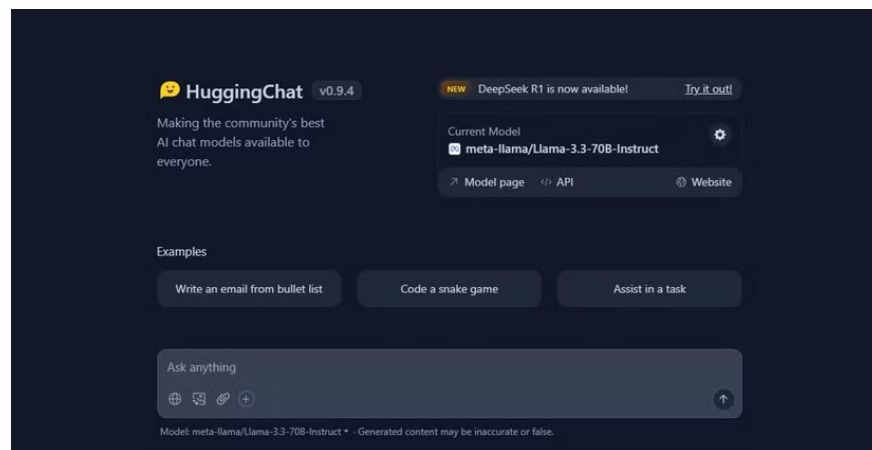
HuggingChat v0.9.4

Making the community's best AI chat models available to everyone.

NEW DeepSeek R1 is now available! Try it out!

Current Model
meta-llama/Llama-3.3-70B-Instruct

Model page API Website

Examples

Write an email from bullet list

Code a snake game

Assist in a task

Ask anything

Model: meta-llama/Llama-3.3-70B-Instruct · Generated content may be inaccurate or false.